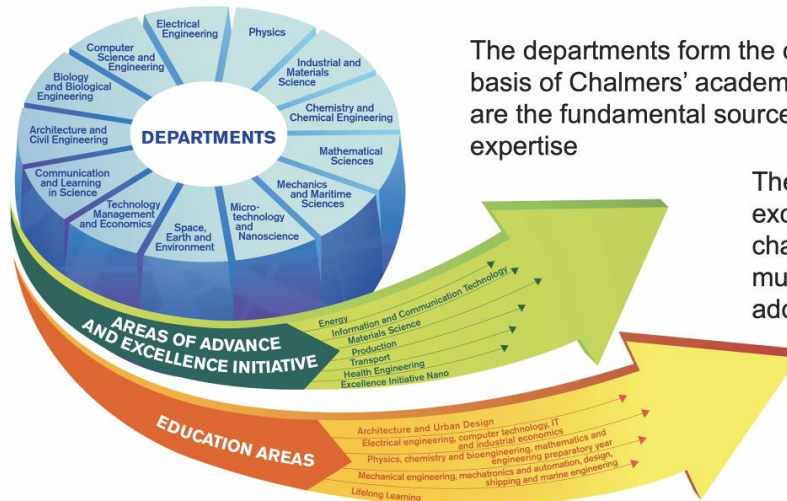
Electrical Engineering

Physics

Computer Science and Engineering

Industrial and Materials Science

Biology and Biological Engineering

Chemistry and Chemical Engineering

Architecture and Civil Engineering

DEPARTMENTS

Mathematical Sciences

Communication and Learning in Science

Mechanics and Maritime Sciences

Technology Management and Economics

Space, Earth and Environment

Micro-technology and Nanoscience

The departments form the c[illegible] basis of Chalmers' academ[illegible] are the fundamental source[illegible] expertise

The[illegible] exc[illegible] cha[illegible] mu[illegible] add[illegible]

AREAS OF ADVANCE AND EXCELLENCE INITIATIVE

Energy
Information and Communication Technology
Materials Science
Production
Transport
Health Engineering
Excellence Initiative Nano

EDUCATION AREAS

Architecture and Urban Design
Electrical engineering, computer technology, IT and industrial economics
Physics, chemistry and bioengineering, mathematics and engineering preparatory year
Mechanical engineering, mechatronics and automation, design, shipping and marine engineering
Lifelong Learning